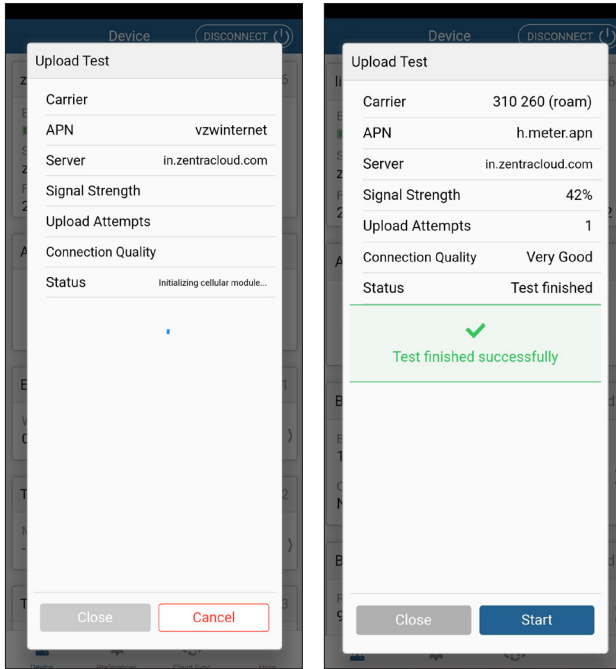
Device DISCONNECT

Upload Test

| | |
|---|---|
| Carrier | |
| APN | vzwinternet |
| Server | in.zentracloud.com |
| Signal Strength | |
| Upload Attempts | |
| Connection Quality | |
| Status | Initializing cellular module... |

Close Cancel

Device DISCONNECT

Upload Test

| | |
|---|---|
| Carrier | 310 260 (roam) |
| APN | h.meter.apn |
| Server | in.zentracloud.com |
| Signal Strength | 42% |
| Upload Attempts | 1 |
| Connection Quality | Very Good |
| Status | Test finished |

Test finished successfully

Close Start